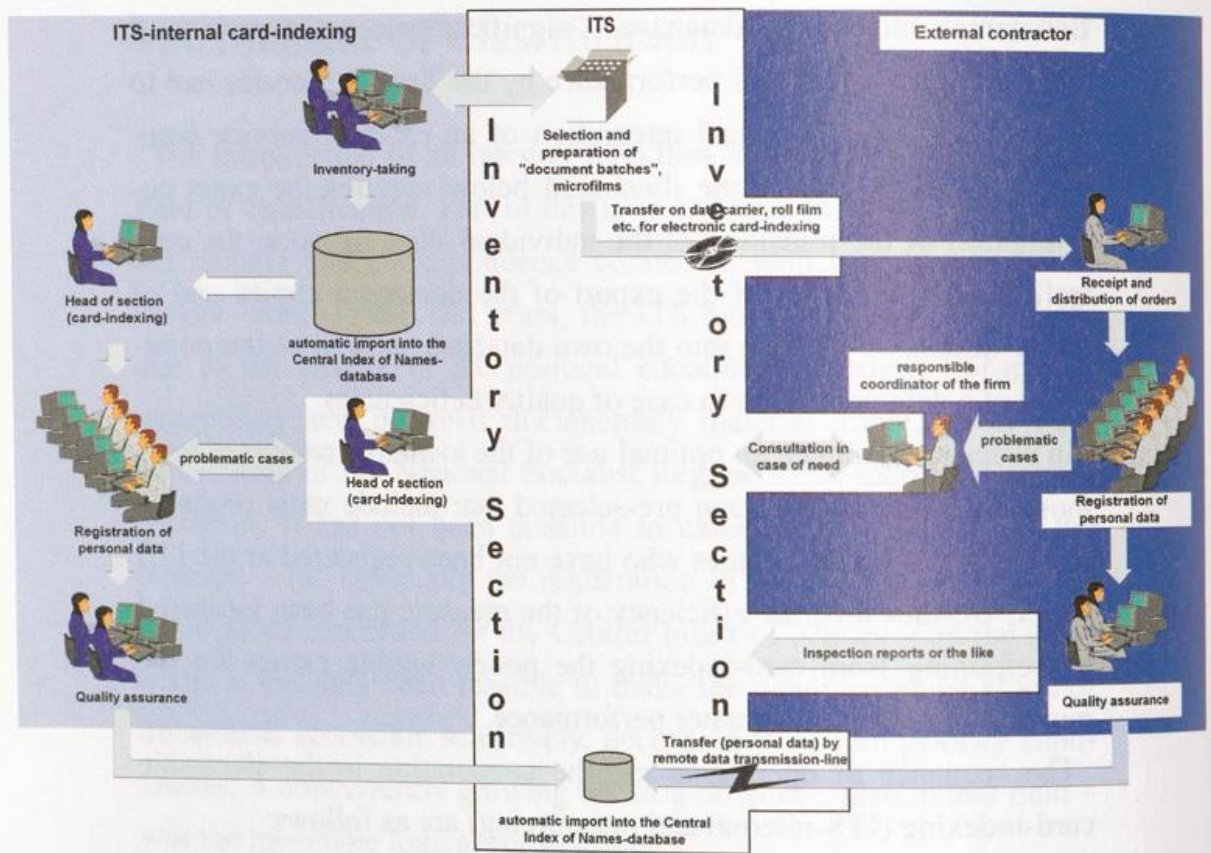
ITS-internal card-indexing

ITS

External contractor

Inventory Section

Inventory Section

Inventory-taking

Selection and preparation of "document batches", microfilms

Transfer on data carrier, roll film etc. for electronic card-indexing

Head of section (card-indexing)

automatic import into the Central Index of Names-database

Receipt and distribution of orders

responsible coordinator of the firm

problematic cases

Head of section (card-indexing)

Consultation in case of need

problematic cases

Registration of personal data

Registration of personal data

Quality assurance

Inspection reports or the like

Quality assurance

Transfer (personal data) by remote data transmission-line

automatic import into the Central Index of Names-database